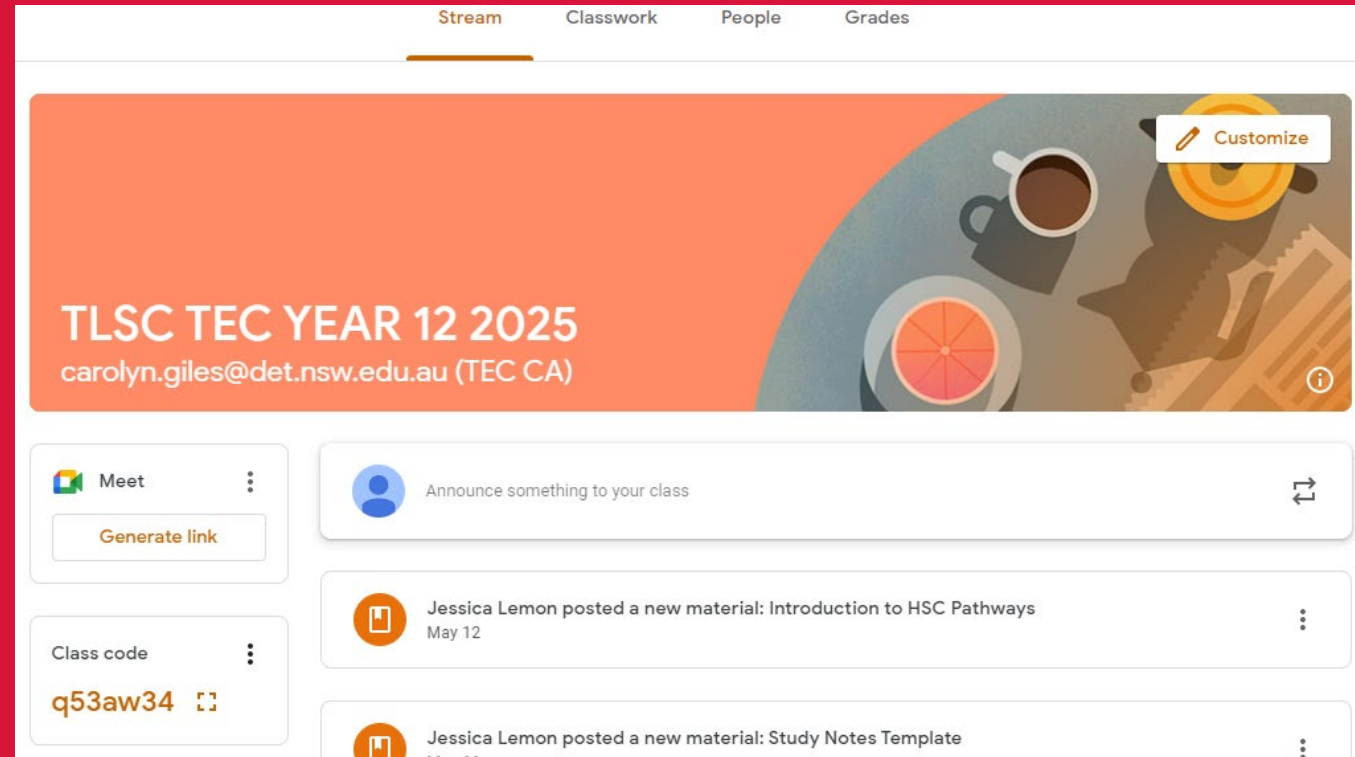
Stream Classwork People Grades

Customize

TLSC TEC YEAR 12 2025
carolyn.giles@det.nsw.edu.au (TEC CA)

Meet

Generate link

Class code

q53aw34

Announce something to your class

Jessica Lemon posted a new material: Introduction to HSC Pathways
May 12

Jessica Lemon posted a new material: Study Notes Template
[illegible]